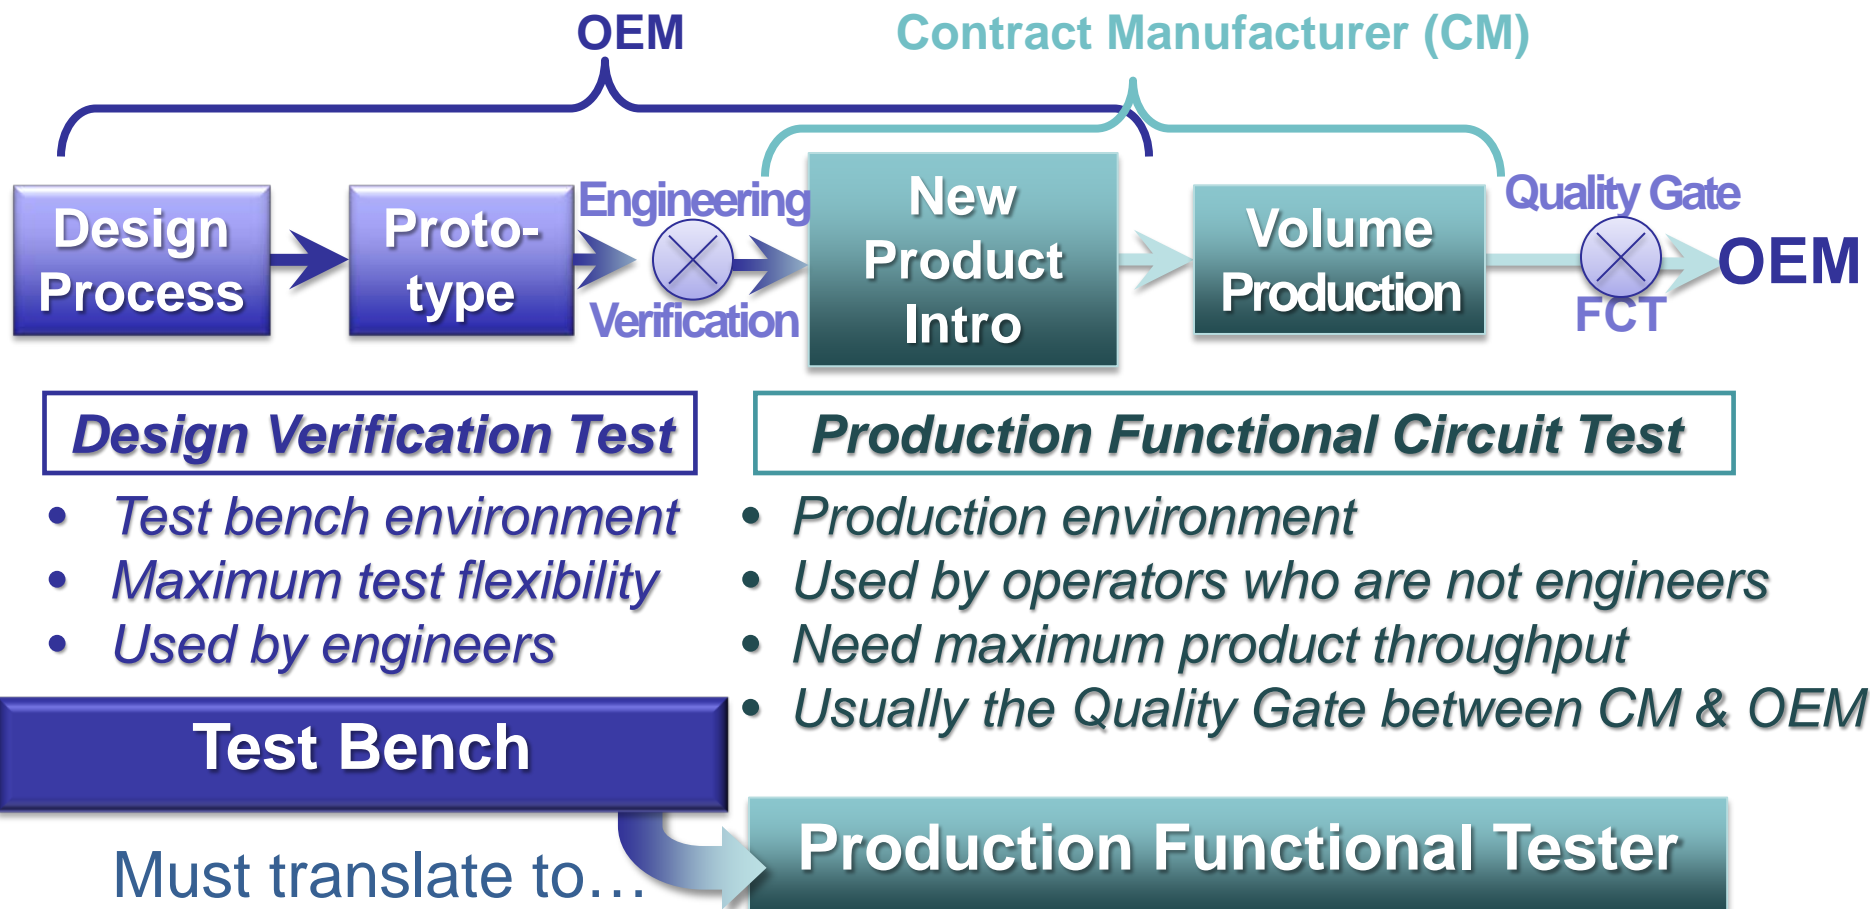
OEM

Contract Manufacturer (CM)

Design Process

Prototype

Engineering

Verification

New Product Intro

Volume Production

Quality Gate

FCT

OEM

Design Verification Test

- Test bench environment
- Maximum test flexibility
- Used by engineers

Production Functional Circuit Test

- Production environment
- Used by operators who are not engineers
- Need maximum product throughput
- Usually the Quality Gate between CM & OEM

Test Bench

Must translate to…

Production Functional Tester